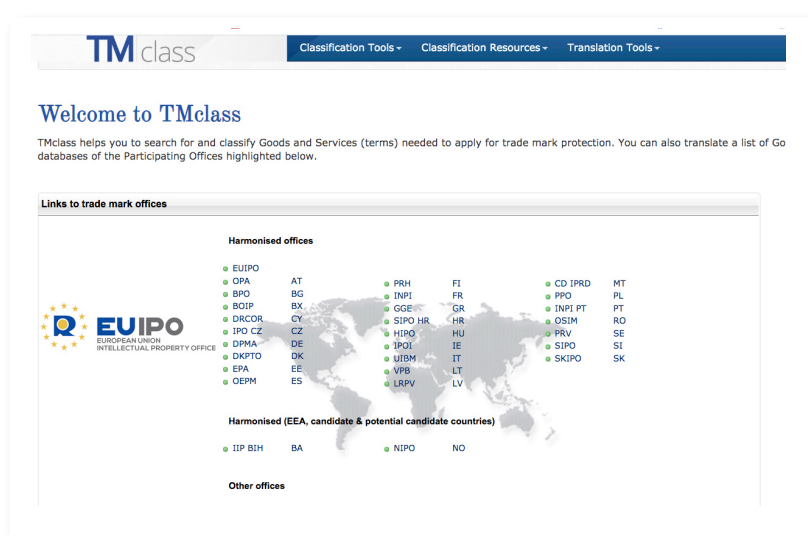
TM class

Classification Tools ▾ Classification Resources ▾ Translation Tools ▾

Welcome to TMclass

TMclass helps you to search for and classify Goods and Services (terms) needed to apply for trade mark protection. You can also translate a list of Go databases of the Participating Offices highlighted below.

Links to trade mark offices

EUIPO
EUROPEAN UNION INTELLECTUAL PROPERTY OFFICE

Harmonised offices

| | | | | | |
|---|---|---|---|---|---|
| EUIPO | | | | | |
| OPA | AT | PRH | FI | CD IPRD | MT |
| BPO | BG | INPI | FR | PPO | PL |
| BOIP | BX | GGE | GR | INPI PT | PT |
| DRCOR | CY | SIPO HR | HR | OSIM | RO |
| IPO CZ | CZ | HIPO | HU | PRV | SE |
| DPMA | DE | IPOI | IE | SIPO | SI |
| DKPTO | DK | UIBM | IT | SKIPO | SK |
| EPA | EE | VPB | LT | | |
| OEPM | ES | LRPV | LV | | |

Harmonised (EEA, candidate & potential candidate countries)

| | | | |
|---|---|---|---|
| IIP BIH | BA | NIPO | NO |

Other offices